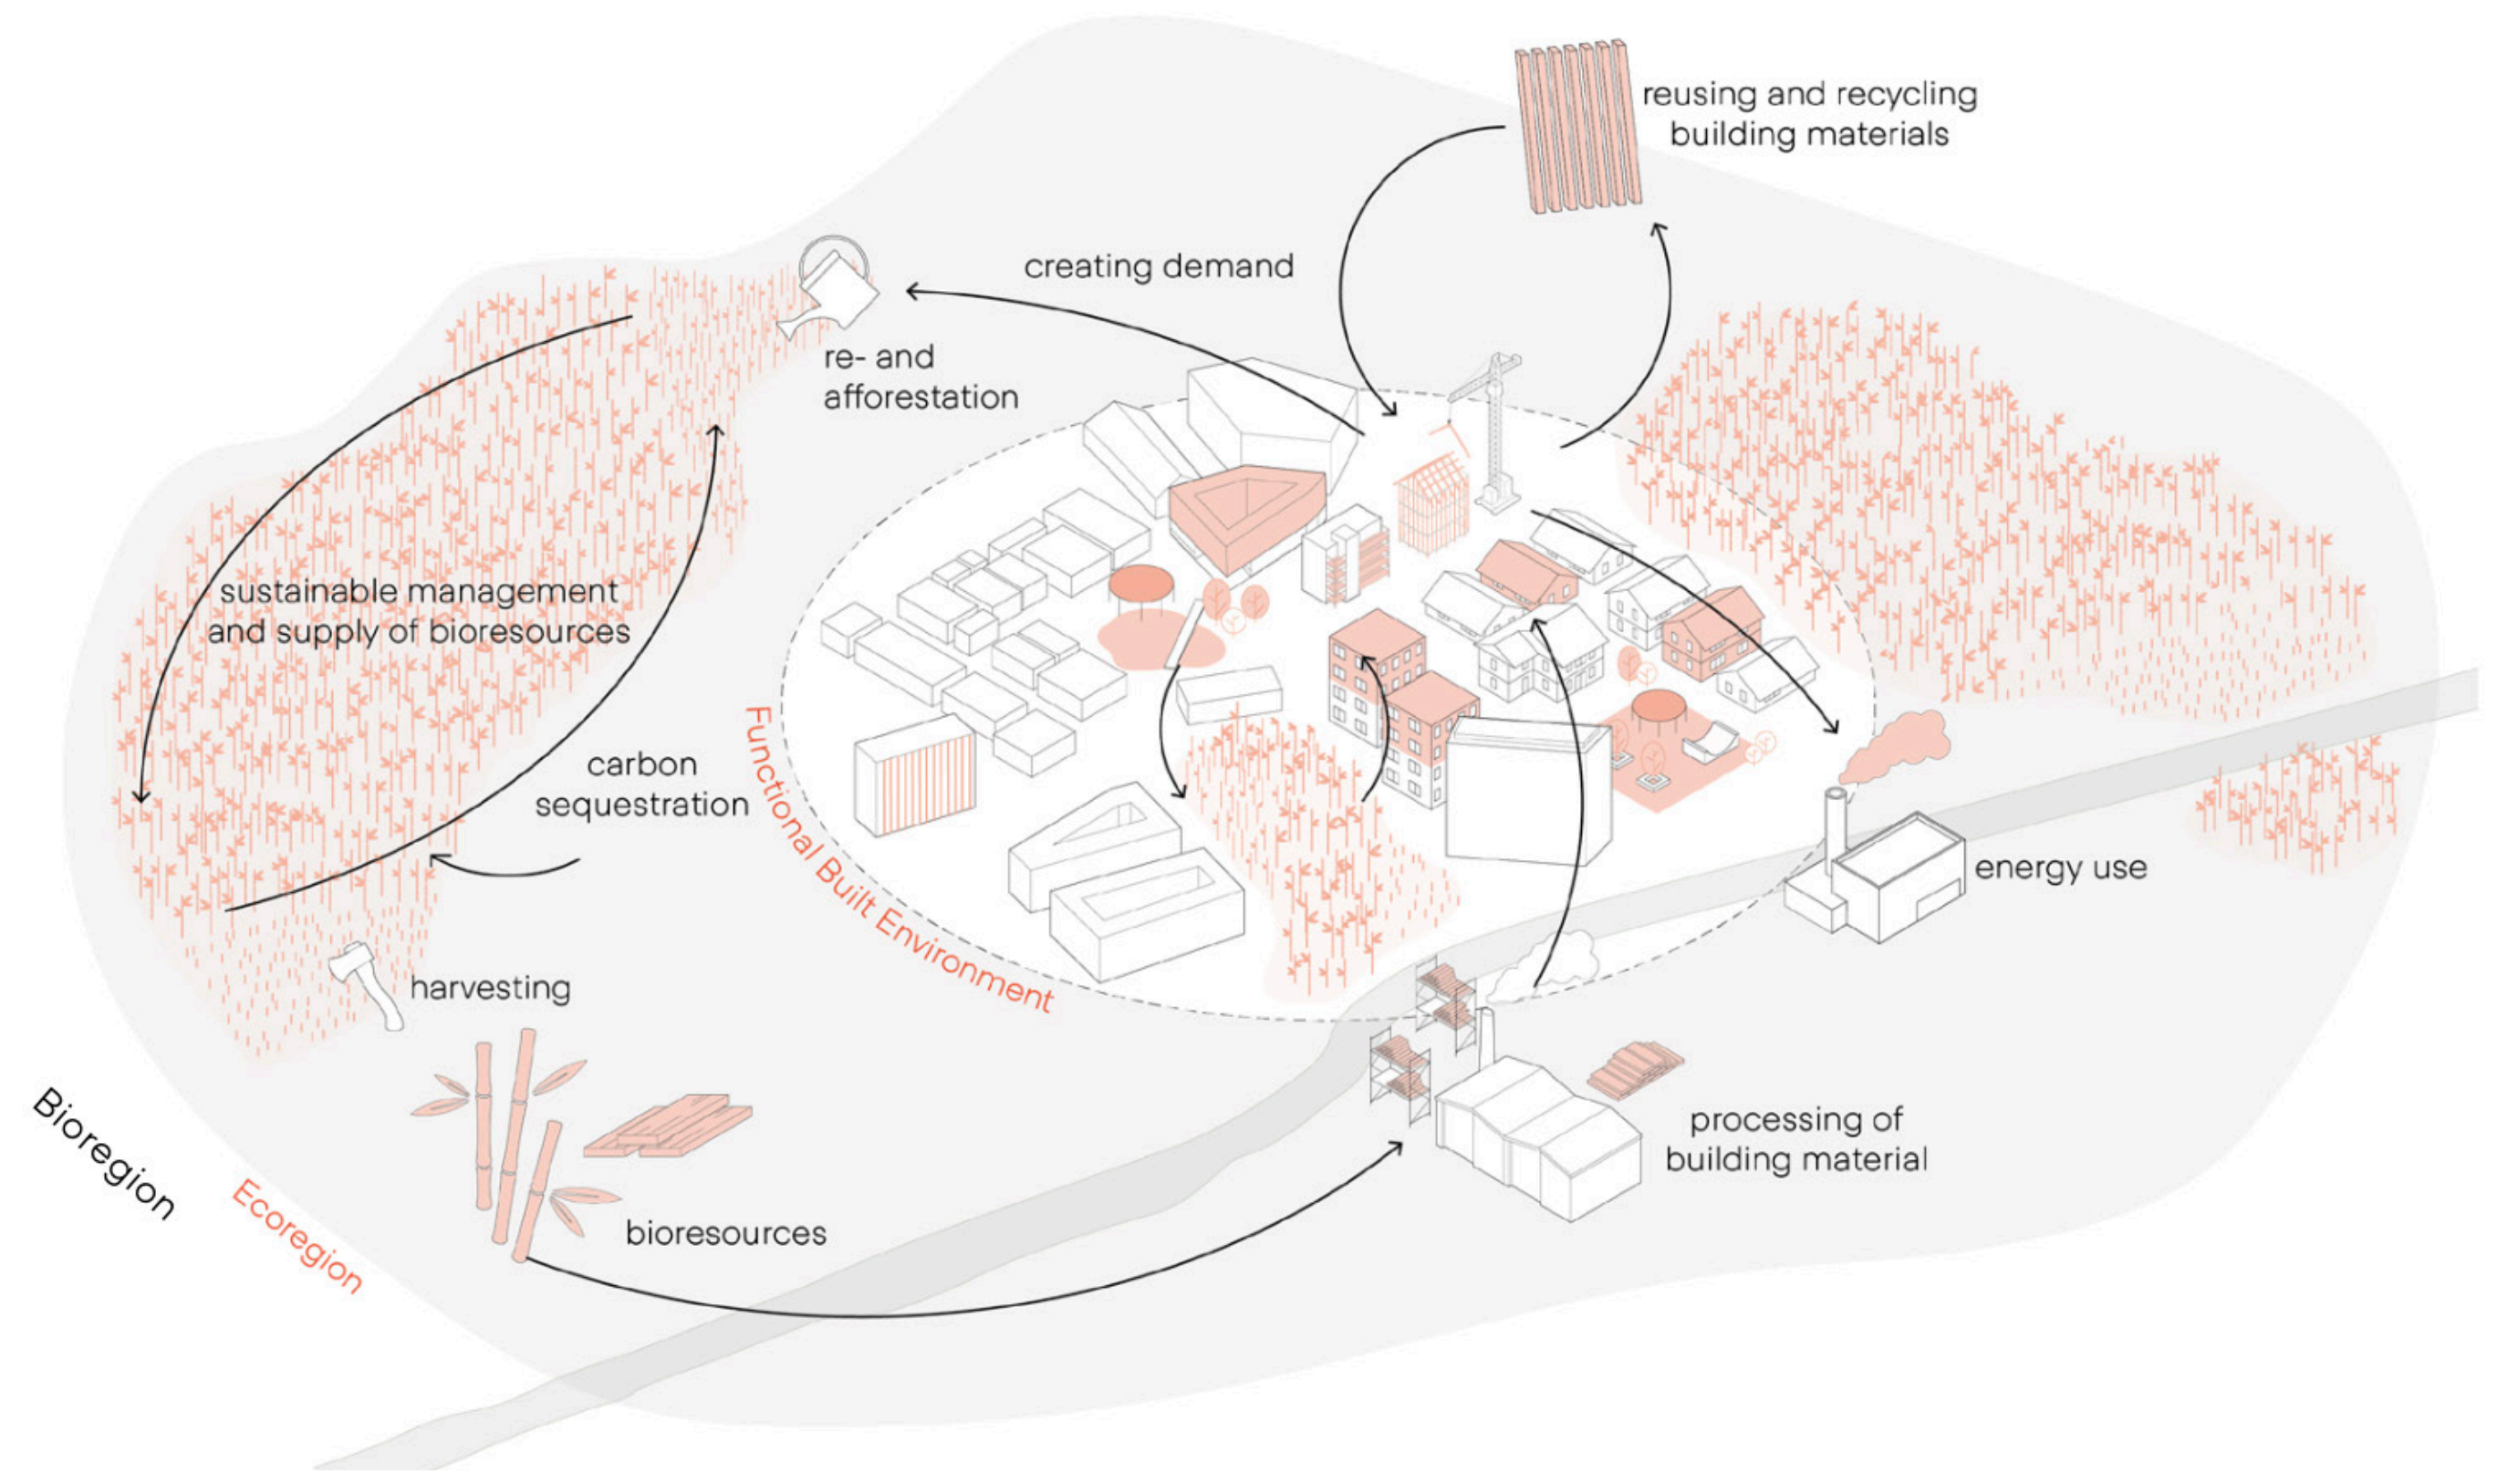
reusing and recycling building materials

creating demand

re- and afforestation

sustainable management and supply of bioresources

carbon sequestration

Functional Built Environment

energy use

harvesting

processing of building material

bioresources

Bioregion

Ecoregion